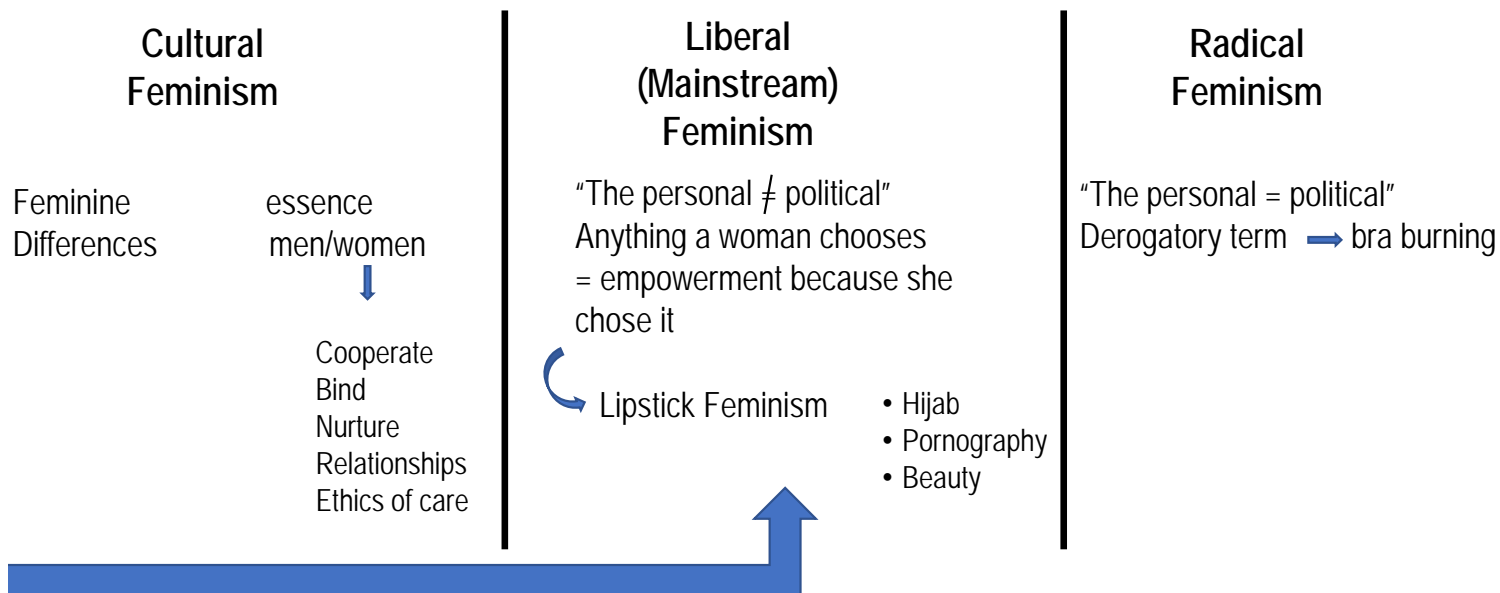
Cultural Feminism

Feminine essence
Differences men/women

Cooperate
Bind
Nurture
Relationships
Ethics of care

Liberal (Mainstream) Feminism

"The personal $\neq$ political"
Anything a woman chooses = empowerment because she chose it

Lipstick Feminism

• Hijab
• Pornography
• Beauty

Radical Feminism

"The personal = political"
Derogatory term $\rightarrow$ bra burning